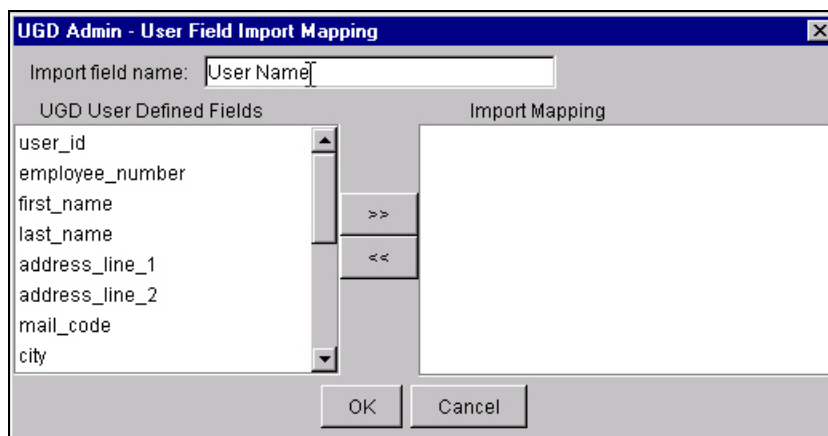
UGD Admin - User Field Import Mapping

Import field name: User Name

UGD User Defined Fields

user_id
employee_number
first_name
last_name
address_line_1
address_line_2
mail_code
city

>>
<<

Import Mapping

OK
Cancel